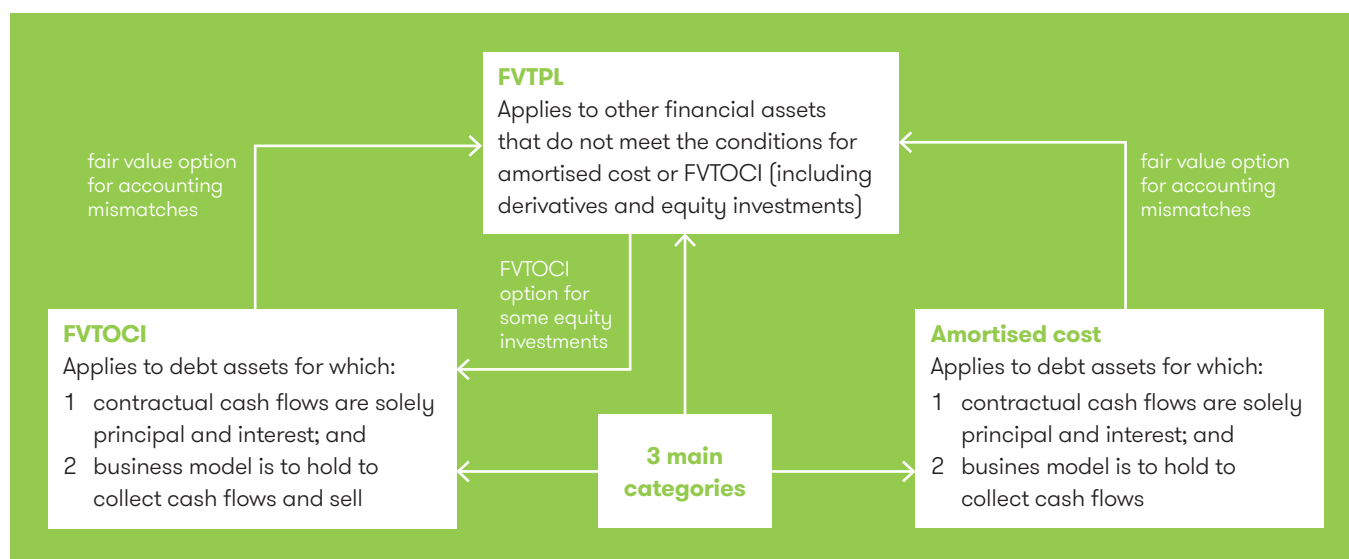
FVTPL
Applies to other financial assets that do not meet the conditions for amortised cost or FVTOCI (including derivatives and equity investments)

fair value option for accounting mismatches

fair value option for accounting mismatches

FVTOCI option for some equity investments

FVTOCI
Applies to debt assets for which:
1 contractual cash flows are solely principal and interest; and
2 business model is to hold to collect cash flows and sell

3 main categories

Amortised cost
Applies to debt assets for which:
1 contractual cash flows are solely principal and interest; and
2 busines model is to hold to collect cash flows